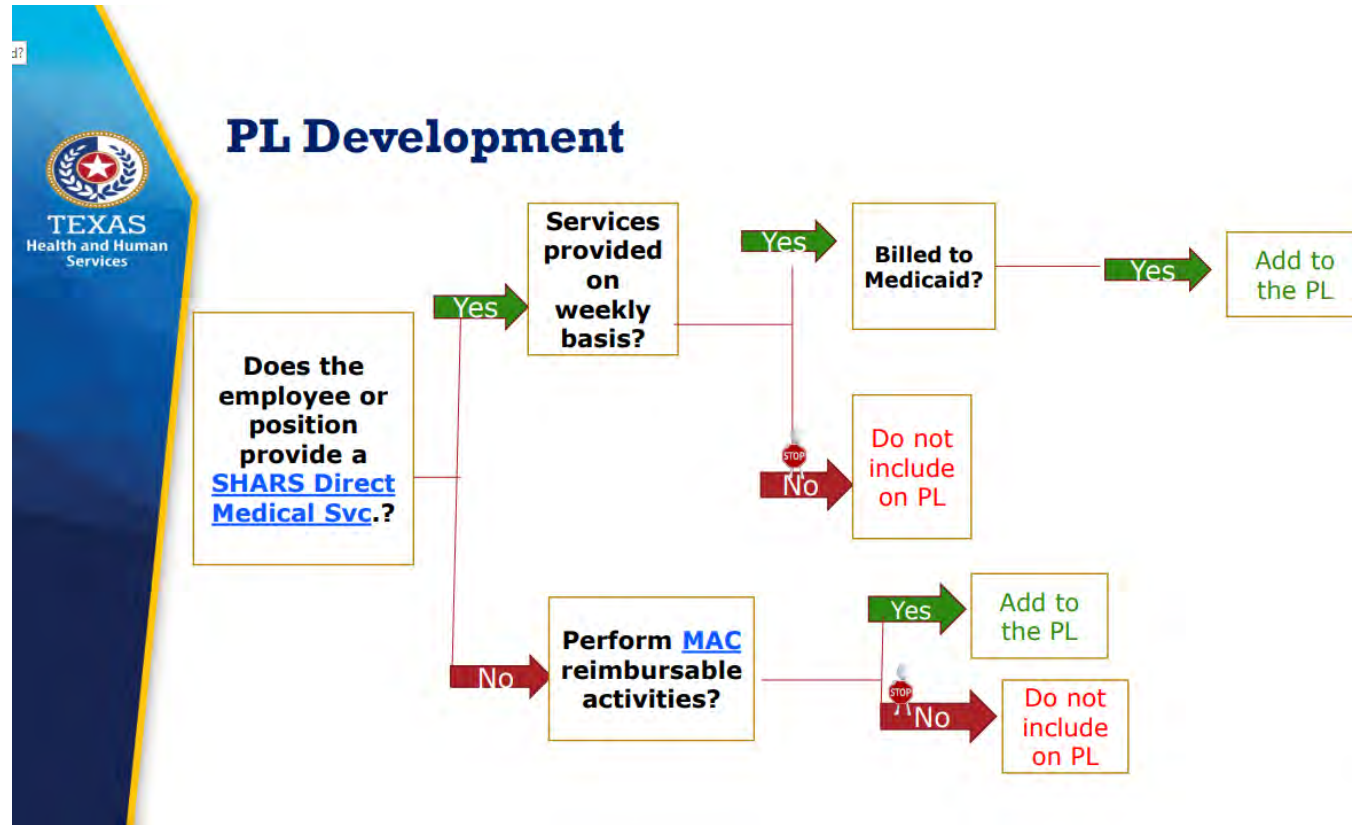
d?

TEXAS
Health and Human Services

PL Development

Does the employee or position provide a SHARS Direct Medical Svc.?

Yes

Services provided on weekly basis?

Yes

Billed to Medicaid?

Yes

Add to the PL

STOP

No

Do not include on PL

No

Perform MAC reimbursable activities?

Yes

Add to the PL

STOP

No

Do not include on PL